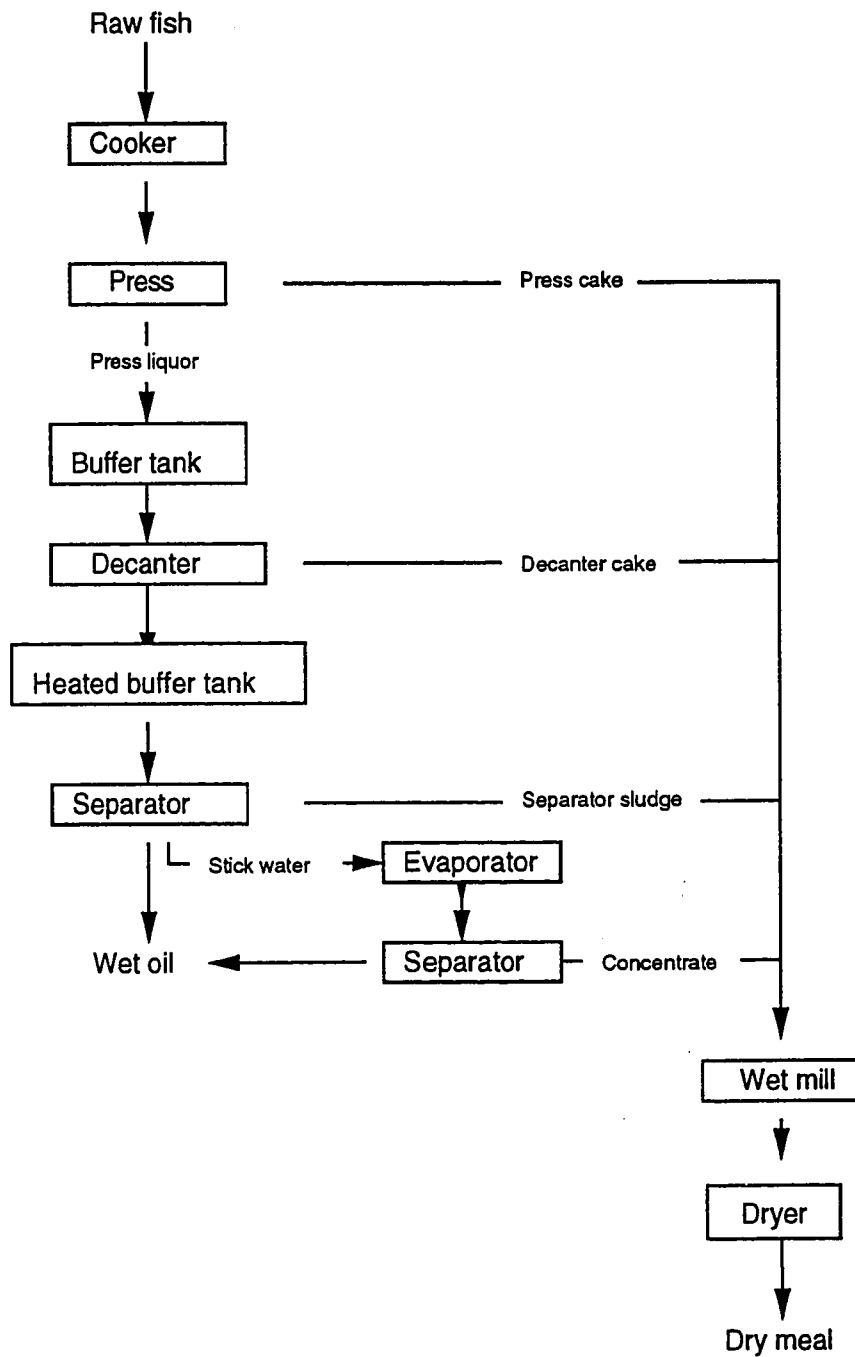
Raw fish

Cooker

Press

Press cake

Press liquor

Buffer tank

Decanter

Decanter cake

Heated buffer tank

Separator

Separator sludge

Stick water

Evaporator

Wet oil

Separator

Concentrate

Wet mill

Dryer

Dry meal